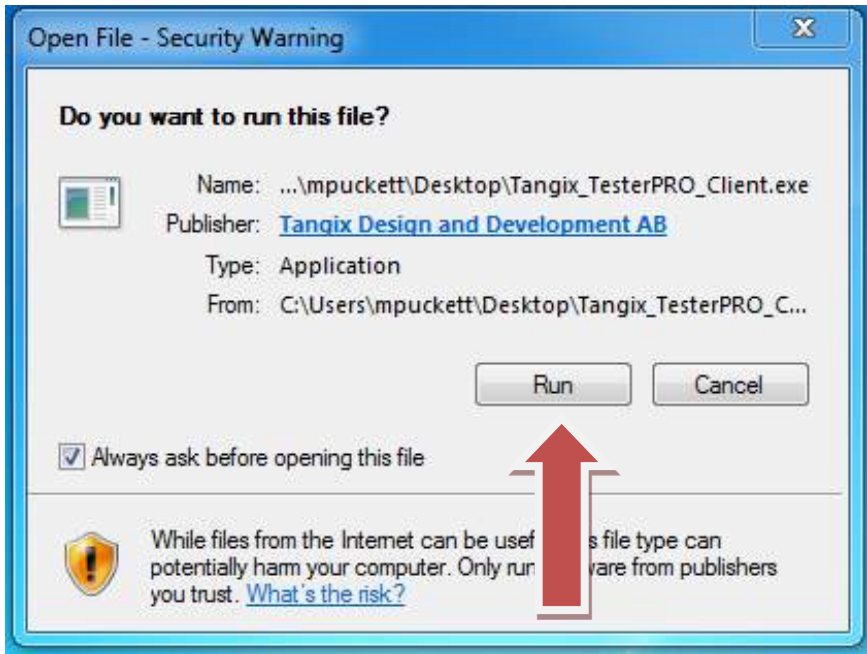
Open File - Security Warning

X

Do you want to run this file?

Name: ...\mpuckett\Desktop\Tangix_TesterPRO_Client.exe

Publisher: Tangix Design and Development AB

Type: Application

From: C:\Users\mpuckett\Desktop\Tangix_TesterPRO_C...

Run

Cancel

Always ask before opening this file

While files from the Internet can be usef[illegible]s file type can potentially harm your computer. Only run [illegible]ware from publishers you trust. What's the risk?